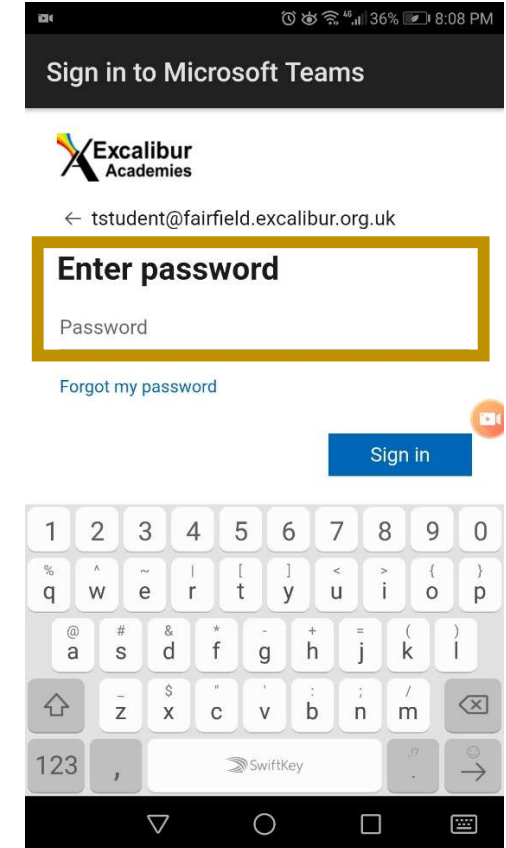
36% 8:08 PM

Sign in to Microsoft Teams

Excalibur Academies

← tstudent@fairfield.excalibur.org.uk

Enter password

Password

Forgot my password

Sign in

1 2 3 4 5 6 7 8 9 0

% q ^ w ~ e | r [ t ] y < u > i { o } p

@ a # s & d * f - g + h = j ( k ) l

_ z $ x " c ' v : b ; n / m

123 , SwiftKey .?! .